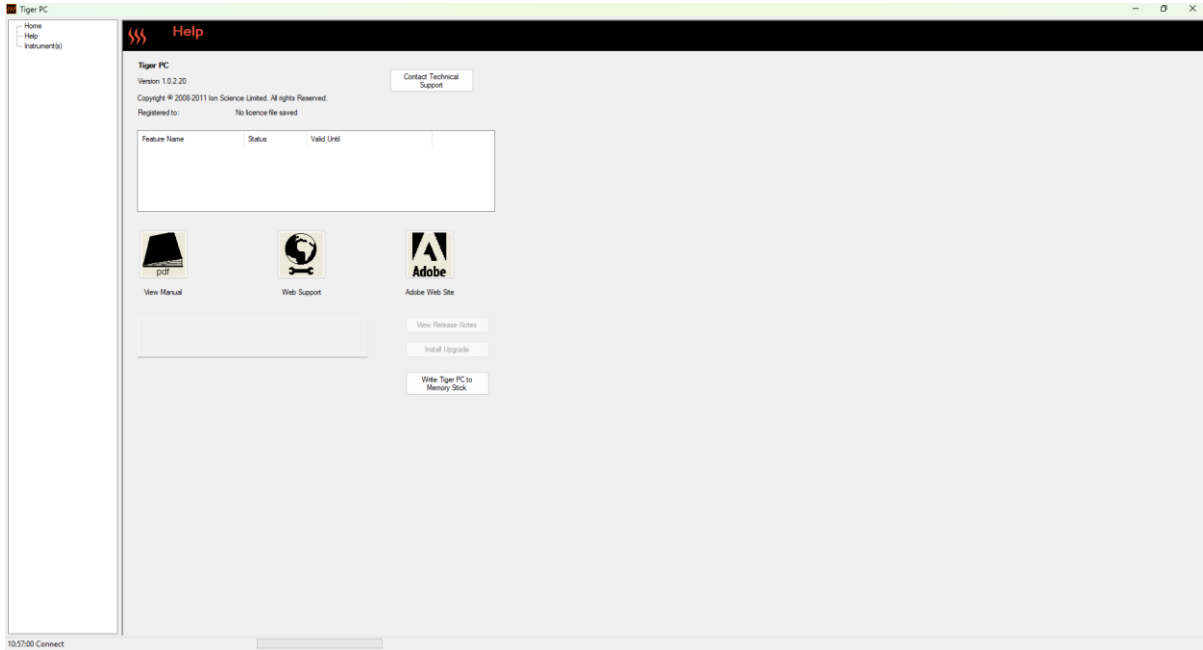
Tiger PC

Home
Help
Instrument(s)

Help

Tiger PC

Version 1.0.2.20

Copyright © 2008-2011 Ion Science Limited. All rights Reserved.

Registered to: No licence file saved

Contact Technical Support

| Feature Name | Status | Valid Until |
|---|---|---|

pdf

View Manual

Web Support

Adobe

Adobe Web Site

View Release Notes

Install Upgrade

Write Tiger PC to Memory Stick

10:57:00 Connect